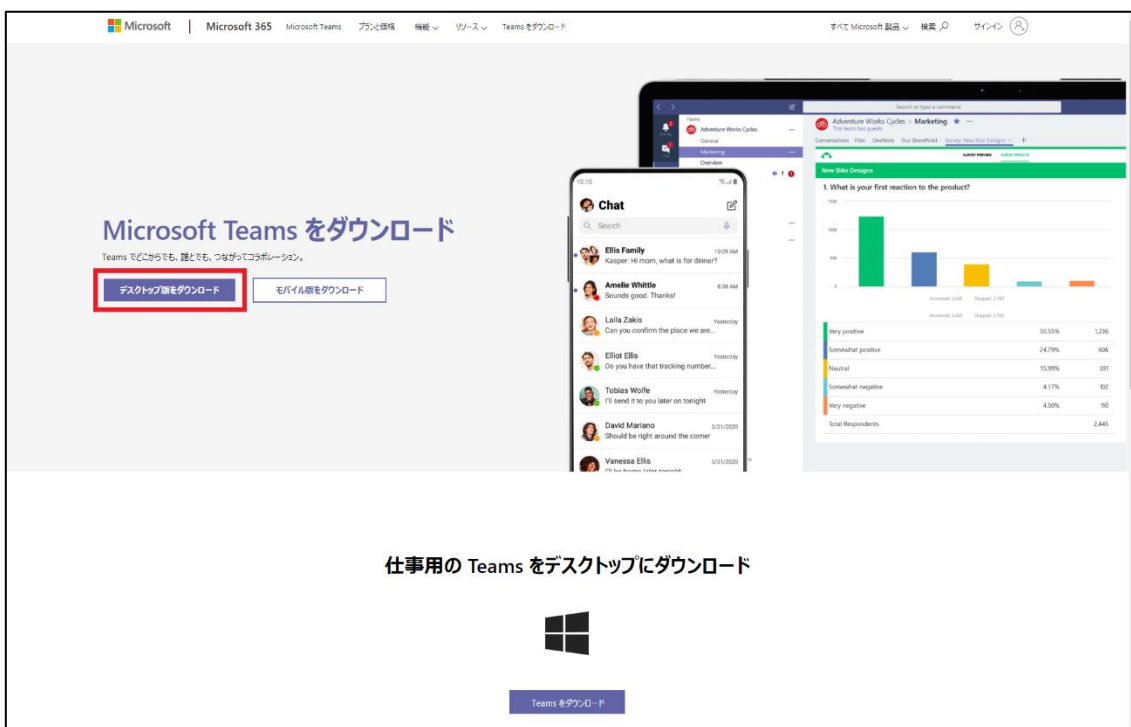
Microsoft | Microsoft 365 Microsoft Teams プランと価格 機能 ∨ リソース ∨ Teams をダウンロード すべて Microsoft 製品 ∨ 検索 サインイン

Microsoft Teams をダウンロード

Teams でどこからでも、誰とでも、つながってコラボレーション。

デスクトップ版をダウンロード

モバイル版をダウンロード

Search or type a command

Teams
Adventure Works Cycles
General
Marketing
Overview

Adventure Works Cycles > Marketing
This team has guests
Conversations Files OneNote Our SharePoint Survey: New Bike Designs

New Bike Designs

1. What is your first reaction to the product?

| | | |
|---|---|---|
| Very positive | 50.55% | 1,236 |
| Somewhat positive | 24.79% | 606 |
| Neutral | 15.99% | 391 |
| Somewhat negative | 4.17% | 102 |
| Very negative | 4.50% | 110 |
| Total Respondents | | 2,445 |

10:10

Chat

Search

Ellis Family 10:09 AM
Kasper: Hi mom, what is for dinner?

Amelie Whittle 8:38 AM
Sounds good. Thanks!

Laila Zakis Yesterday
Can you confirm the place we are...

Elliot Ellis Yesterday
Do you have that tracking number...

Tobias Wolfe Yesterday
I'll send it to you later on tonight

David Mariano 3/31/2020
Should be right around the corner

Vanessa Ellis 3/31/2020
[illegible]

仕事用の Teams をデスクトップにダウンロード

Teams をダウンロード